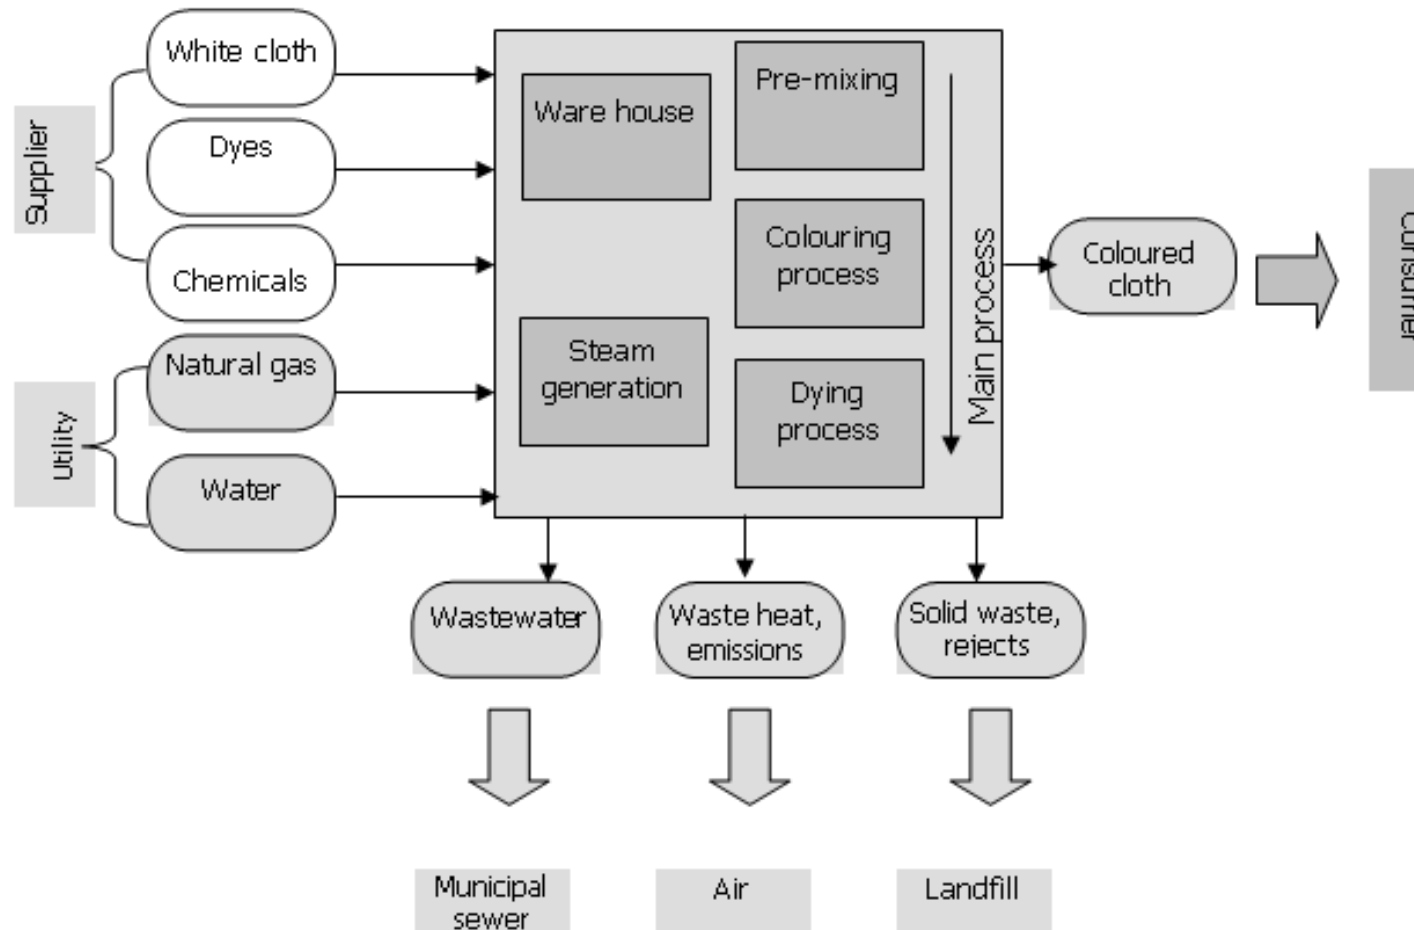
Supplier

White cloth

Dyes

Chemicals

Utility

Natural gas

Water

Ware house

Pre-mixing

Colouring process

Steam generation

Dying process

Main process

Coloured cloth

Consumer

Wastewater

Waste heat, emissions

Solid waste, rejects

Municipal sewer

Air

Landfill